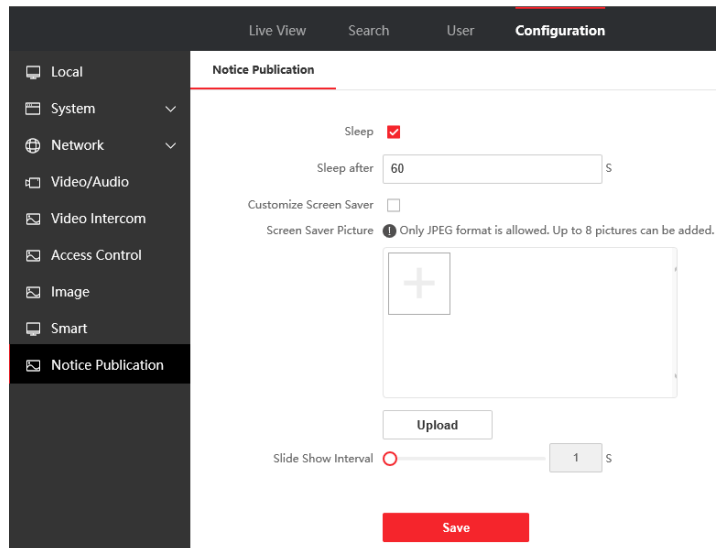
Live View Search User Configuration

Local
System
Network
Video/Audio
Video Intercom
Access Control
Image
Smart
Notice Publication

Notice Publication

Sleep

Sleep after 60 S

Customize Screen Saver

Screen Saver Picture Only JPEG format is allowed. Up to 8 pictures can be added.

Upload

Slide Show Interval 1 S

Save